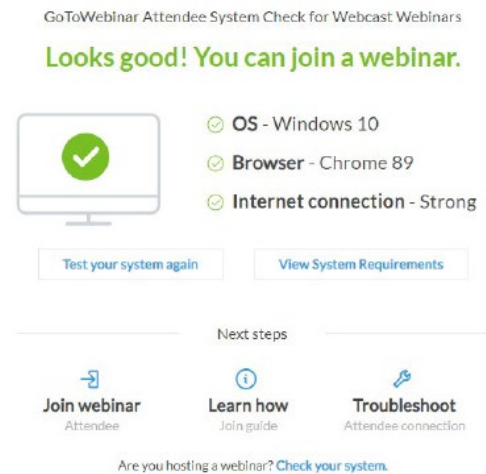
GoToWebinar Attendee System Check for Webcast Webinars

Looks good! You can join a webinar.

OS - Windows 10

Browser - Chrome 89

Internet connection - Strong

Test your system again

View System Requirements

Next steps

Join webinar
Attendee

Learn how
Join guide

Troubleshoot
Attendee connection

Are you hosting a webinar? Check your system.